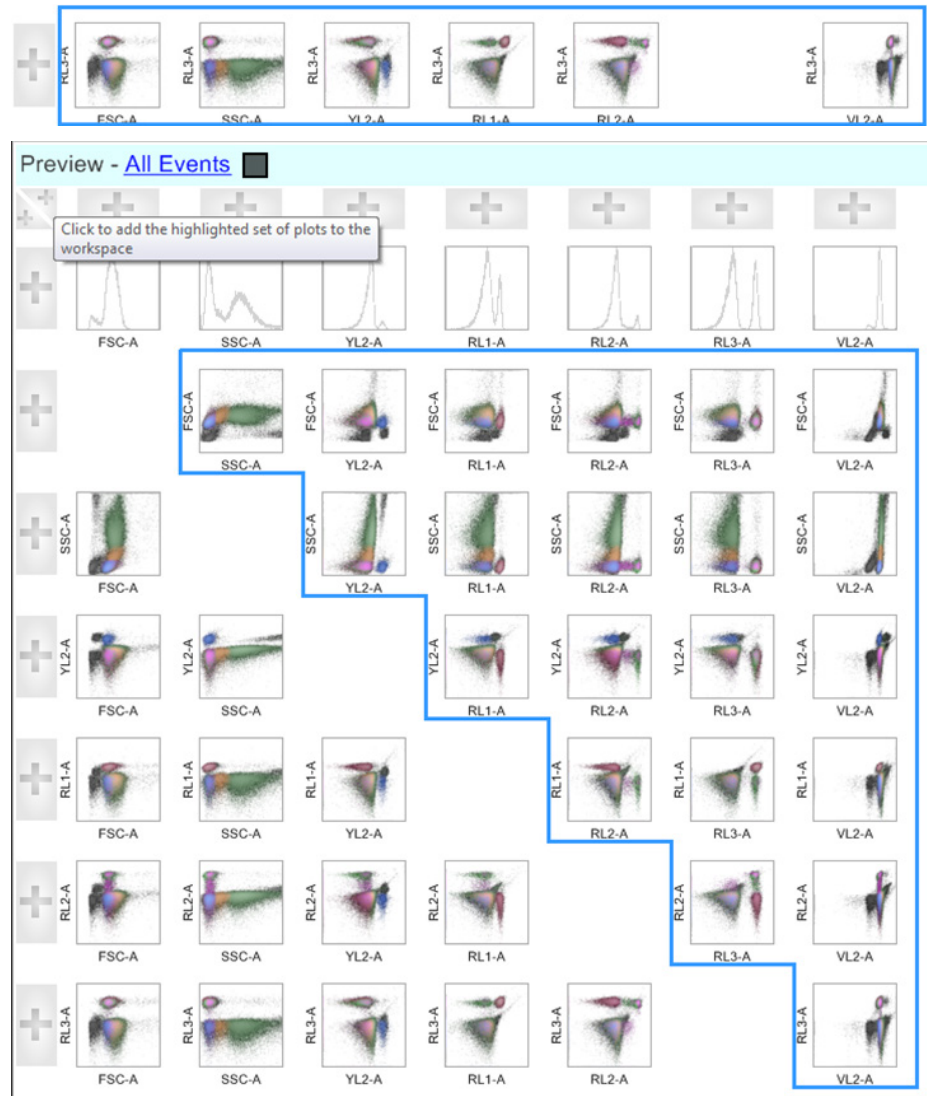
RL3-A FSC-A
RL3-A SSC-A
RL3-A YL2-A
RL3-A RL1-A
RL3-A RL2-A
RL3-A VL2-A

Preview - All Events

Click to add the highlighted set of plots to the workspace

FSC-A
SSC-A
YL2-A
RL1-A
RL2-A
RL3-A
VL2-A

FSC-A SSC-A
FSC-A YL2-A
FSC-A RL1-A
FSC-A RL2-A
FSC-A RL3-A
FSC-A VL2-A

SSC-A FSC-A
SSC-A YL2-A
SSC-A RL1-A
SSC-A RL2-A
SSC-A RL3-A
SSC-A VL2-A

YL2-A FSC-A
YL2-A SSC-A
YL2-A RL1-A
YL2-A RL2-A
YL2-A RL3-A
YL2-A VL2-A

RL1-A FSC-A
RL1-A SSC-A
RL1-A YL2-A
RL1-A RL2-A
RL1-A RL3-A
RL1-A VL2-A

RL2-A FSC-A
RL2-A SSC-A
RL2-A YL2-A
RL2-A RL1-A
RL2-A RL3-A
RL2-A VL2-A

RL3-A FSC-A
RL3-A SSC-A
RL3-A YL2-A
RL3-A RL1-A
RL3-A RL2-A
RL3-A VL2-A